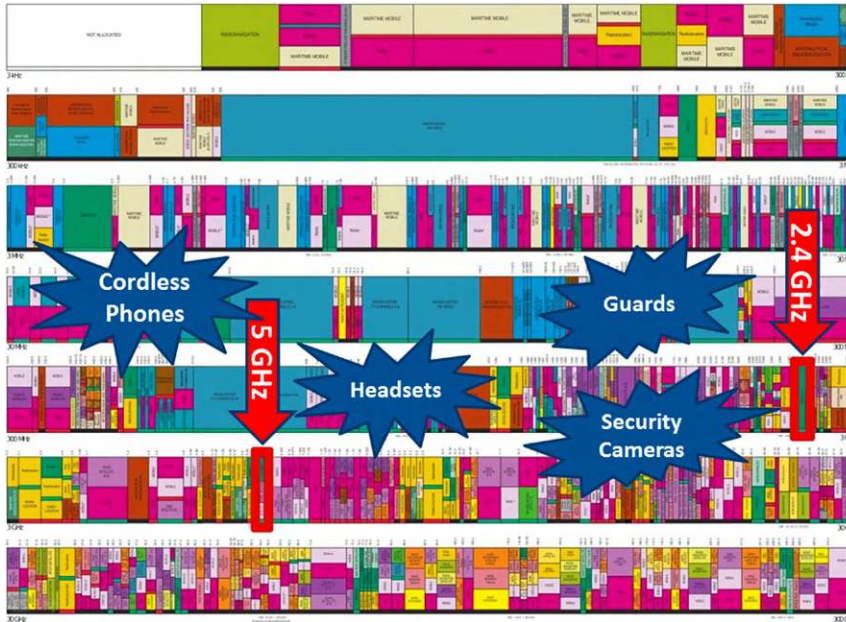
NOT ALLOCATED

RADIONAVIGATION

MARITIME MOBILE

MARITIME MOBILE

MARITIME MOBILE

MARITIME MOBILE

Radiolocation

RADIONAVIGATION

Radiolocation

MARITIME MOBILE

3 kHz

300 kHz

MARITIME MOBILE

MOBILE

300 MHz

3 MHz

30 MHz

MARITIME MOBILE

MARITIME MOBILE

MOBILE

MOBILE

300 MHz

3 GHz

30 GHz

Cordless Phones

5 GHz

Headsets

Guards

2.4 GHz

Security Cameras